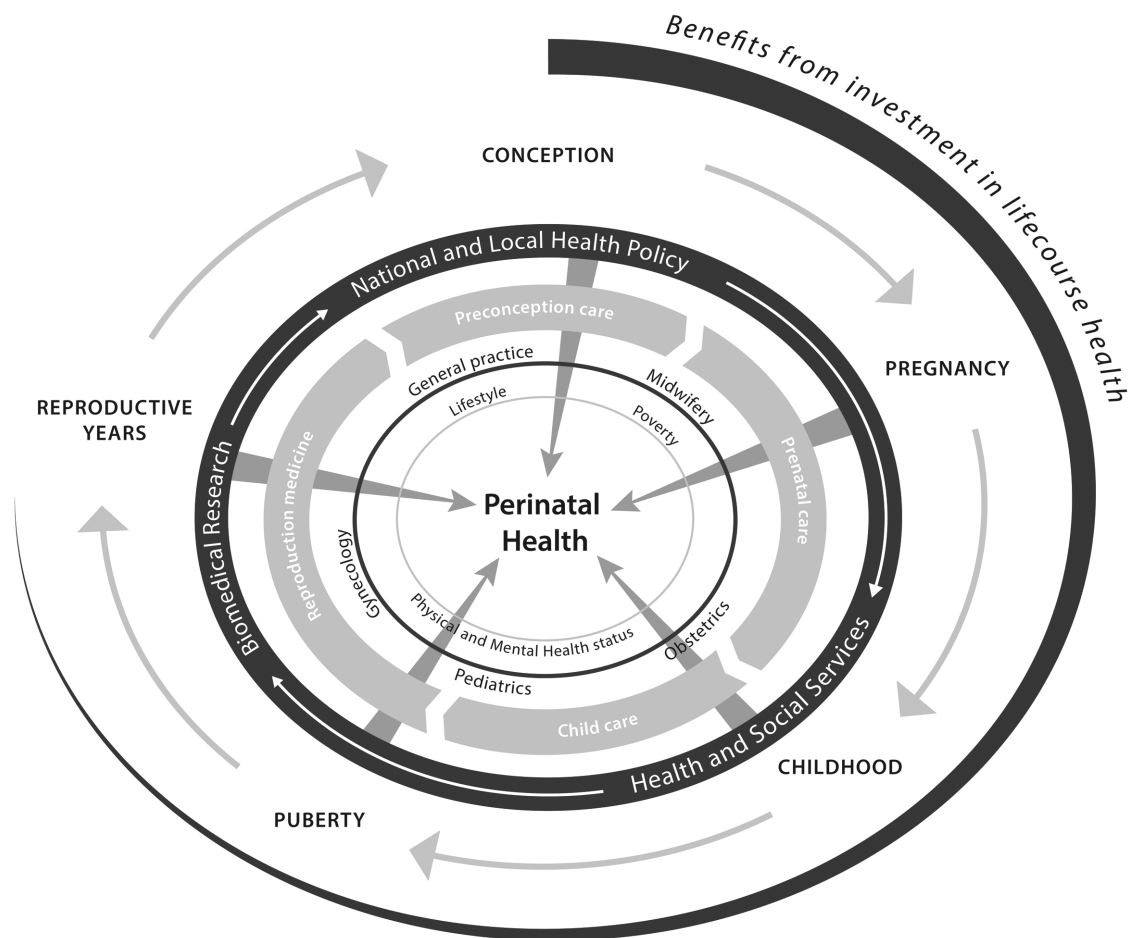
Benefits from investment in lifecourse health

CONCEPTION

PREGNANCY

CHILDHOOD

PUBERTY

REPRODUCTIVE YEARS

National and Local Health Policy

Health and Social Services

Biomedical Research

Preconception care

Prenatal care

Child care

Reproduction medicine

General practice

Midwifery

Obstetrics

Pediatrics

Gynecology

Lifestyle

Poverty

Physical and Mental Health status

Perinatal Health